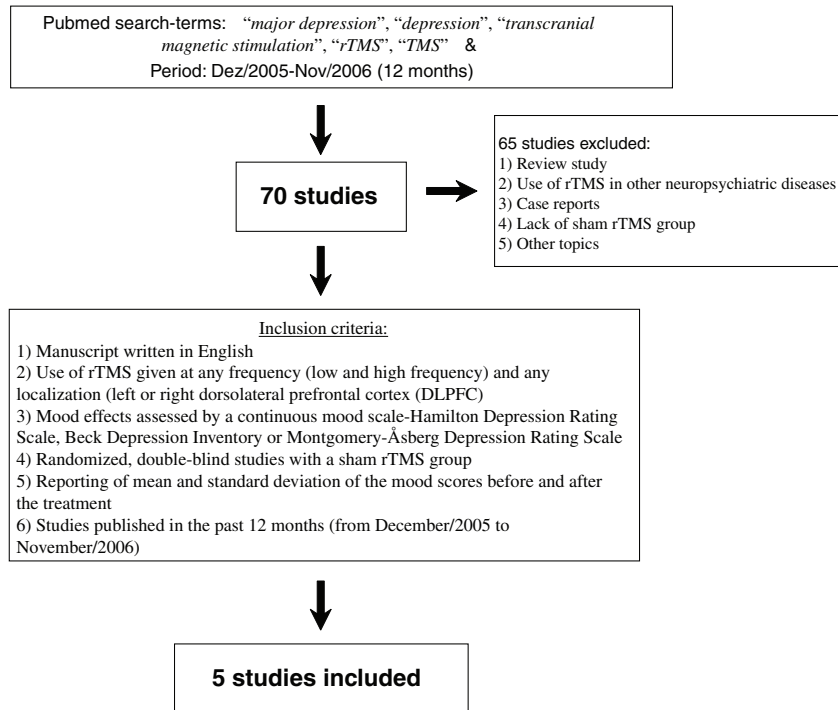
Pubmed search-terms: "*major depression*", "*depression*", "*transcranial magnetic stimulation*", "*rTMS*", "*TMS*" &
Period: Dez/2005-Nov/2006 (12 months)

**70 studies**

65 studies excluded:
1) Review study
2) Use of rTMS in other neuropsychiatric diseases
3) Case reports
4) Lack of sham rTMS group
5) Other topics

Inclusion criteria:
1) Manuscript written in English
2) Use of rTMS given at any frequency (low and high frequency) and any localization (left or right dorsolateral prefrontal cortex (DLPFC)
3) Mood effects assessed by a continuous mood scale-Hamilton Depression Rating Scale, Beck Depression Inventory or Montgomery-Åsberg Depression Rating Scale
4) Randomized, double-blind studies with a sham rTMS group
5) Reporting of mean and standard deviation of the mood scores before and after the treatment
6) Studies published in the past 12 months (from December/2005 to November/2006)

**5 studies included**